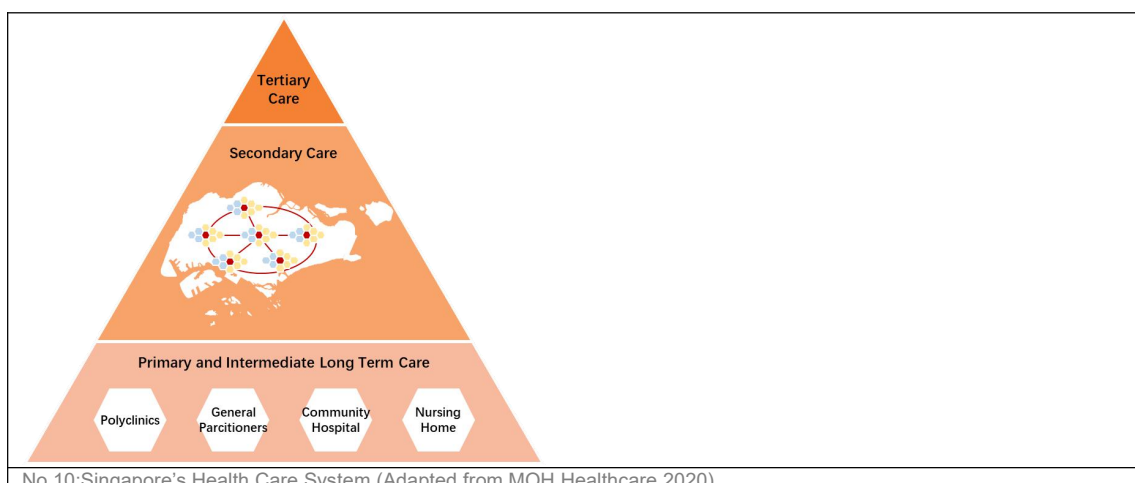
Tertiary Care

Secondary Care

Primary and Intermediate Long Term Care

Polyclinics

General Parcitioners

Community Hospital

Nursing Home

No 10:Singapore's Health Care System (Adapted from MOH Healthcare 2020)